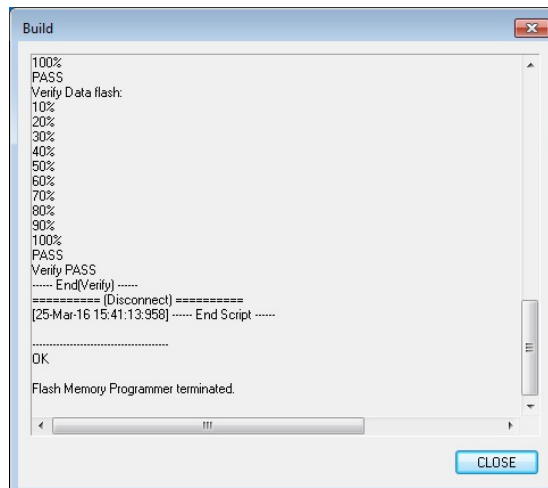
Build

100%
PASS
Verify Data flash:
10%
20%
30%
40%
50%
60%
70%
80%
90%
100%
PASS
Verify PASS
------ End(Verify) ------
========== (Disconnect) ==========
[25-Mar-16 15:41:13:958] ------ End Script ------

----------------------------------------
OK

Flash Memory Programmer terminated.

CLOSE